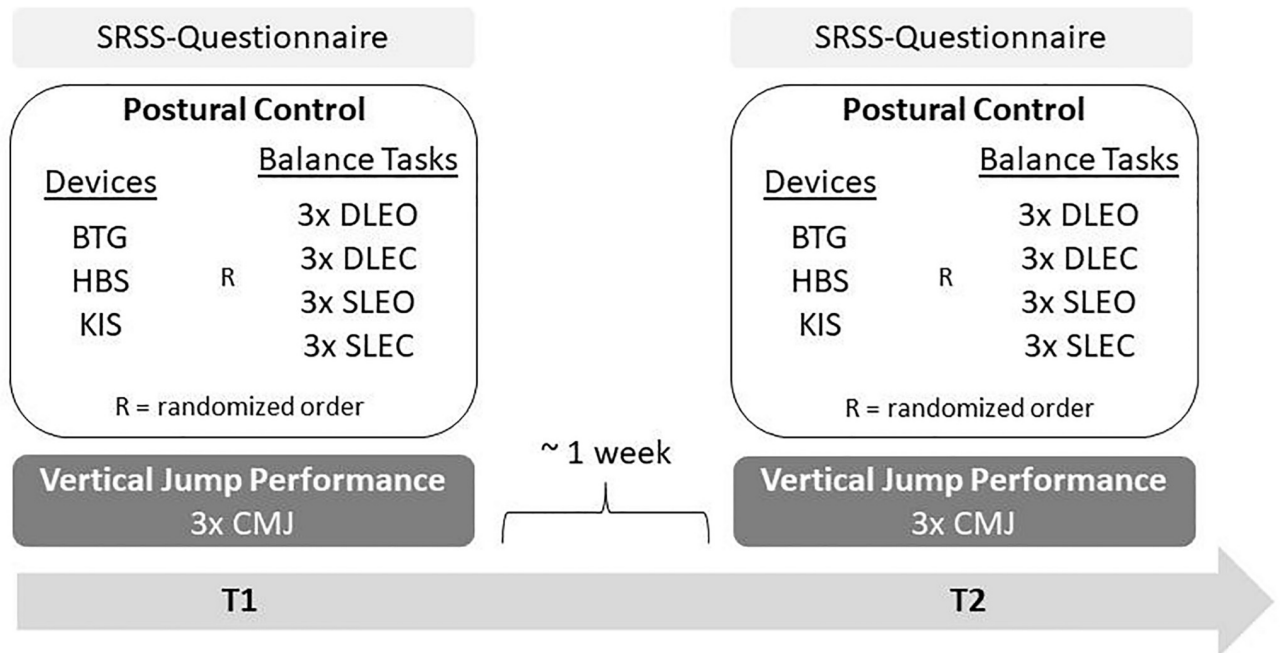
SRSS-Questionnaire

Postural Control

Devices

BTG
HBS
KIS

R

Balance Tasks

3x DLEO
3x DLEC
3x SLEO
3x SLEC

R = randomized order

Vertical Jump Performance
3x CMJ

T1

~ 1 week

SRSS-Questionnaire

Postural Control

Devices

BTG
HBS
KIS

R

Balance Tasks

3x DLEO
3x DLEC
3x SLEO
3x SLEC

R = randomized order

Vertical Jump Performance
3x CMJ

T2